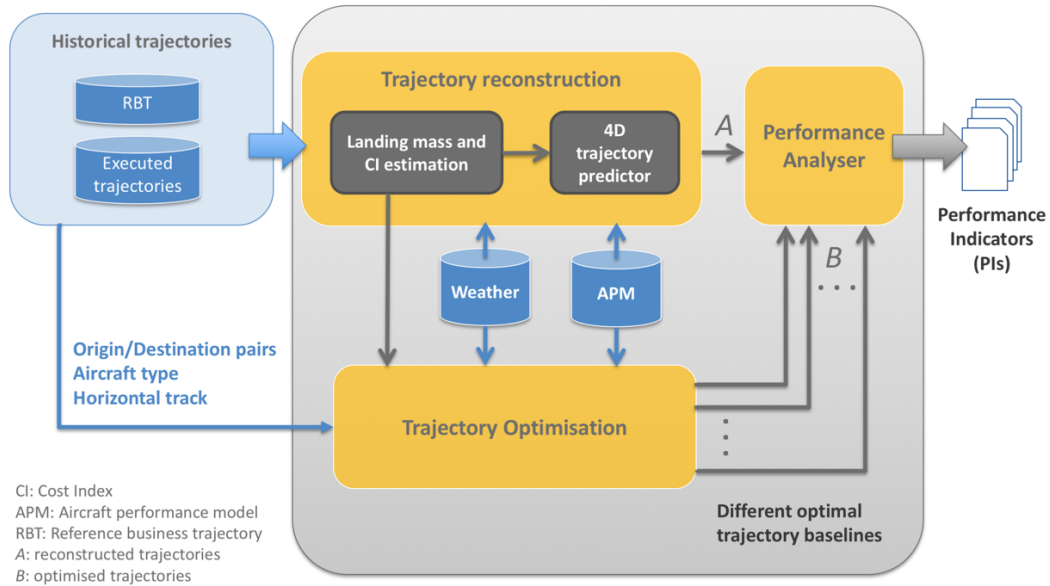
Historical trajectories

RBT

Executed trajectories

Trajectory reconstruction

Landing mass and CI estimation

4D trajectory predictor

A

Performance Analyser

Performance Indicators (PIs)

Weather

APM

B

. . .

Origin/Destination pairs
Aircraft type
Horizontal track

Trajectory Optimisation

⋮

CI: Cost Index
APM: Aircraft performance model
RBT: Reference business trajectory
A: reconstructed trajectories
B: optimised trajectories

Different optimal trajectory baselines